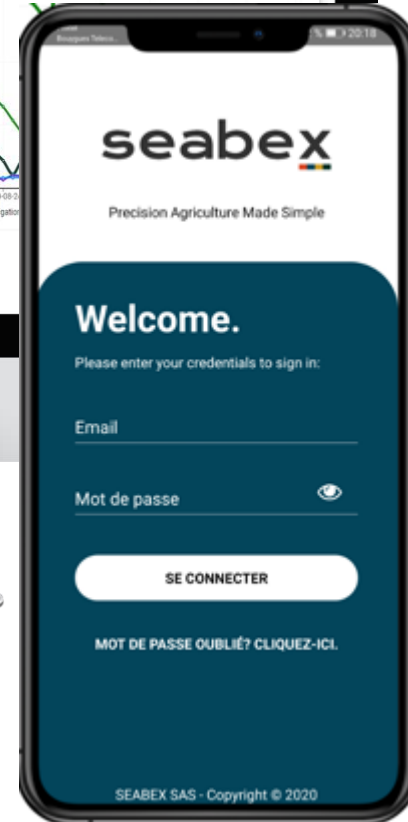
Bouygues Telecom

20:18

seabex

Precision Agriculture Made Simple

Welcome.

Please enter your credentials to sign in:

Email

Mot de passe

SE CONNECTER

MOT DE PASSE OUBLIÉ? CLIQUEZ-ICI.

SEABEX SAS - Copyright © 2020